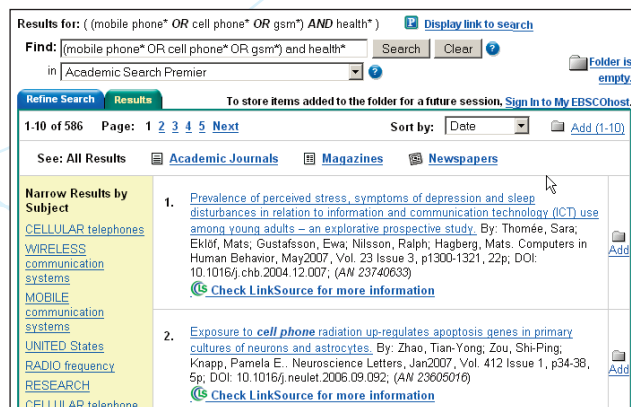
Results for: ( (mobile phone* OR cell phone* OR gsm*) AND health* )

Display link to search

Find: (mobile phone* OR cell phone* OR gsm*) and health*

Search Clear

in Academic Search Premier

Folder is empty.

Refine Search Results

To store items added to the folder for a future session, Sign In to My EBSCOhost.

1-10 of 586 Page: 1 2 3 4 5 Next

Sort by: Date

Add (1-10)

See: All Results Academic Journals Magazines Newspapers

Narrow Results by Subject

CELLULAR telephones

WIRELESS communication systems

MOBILE communication systems

UNITED States

RADIO frequency

RESEARCH

CELLULAR telephone

1. Prevalence of perceived stress, symptoms of depression and sleep disturbances in relation to information and communication technology (ICT) use among young adults – an explorative prospective study. By: Thomée, Sara; Eklöf, Mats; Gustafsson, Ewa; Nilsson, Ralph; Hagberg, Mats. Computers in Human Behavior, May2007, Vol. 23 Issue 3, p1300-1321, 22p; DOI: 10.1016/j.chb.2004.12.007; (AN 23740633)

Check LinkSource for more information

Add

2. Exposure to cell phone radiation up-regulates apoptosis genes in primary cultures of neurons and astrocytes. By: Zhao, Tian-Yong; Zou, Shi-Ping; Knapp, Pamela E.. Neuroscience Letters, Jan2007, Vol. 412 Issue 1, p34-38, 5p; DOI: 10.1016/j.neulet.2006.09.092; (AN 23605016)

Check LinkSource for more information

Add